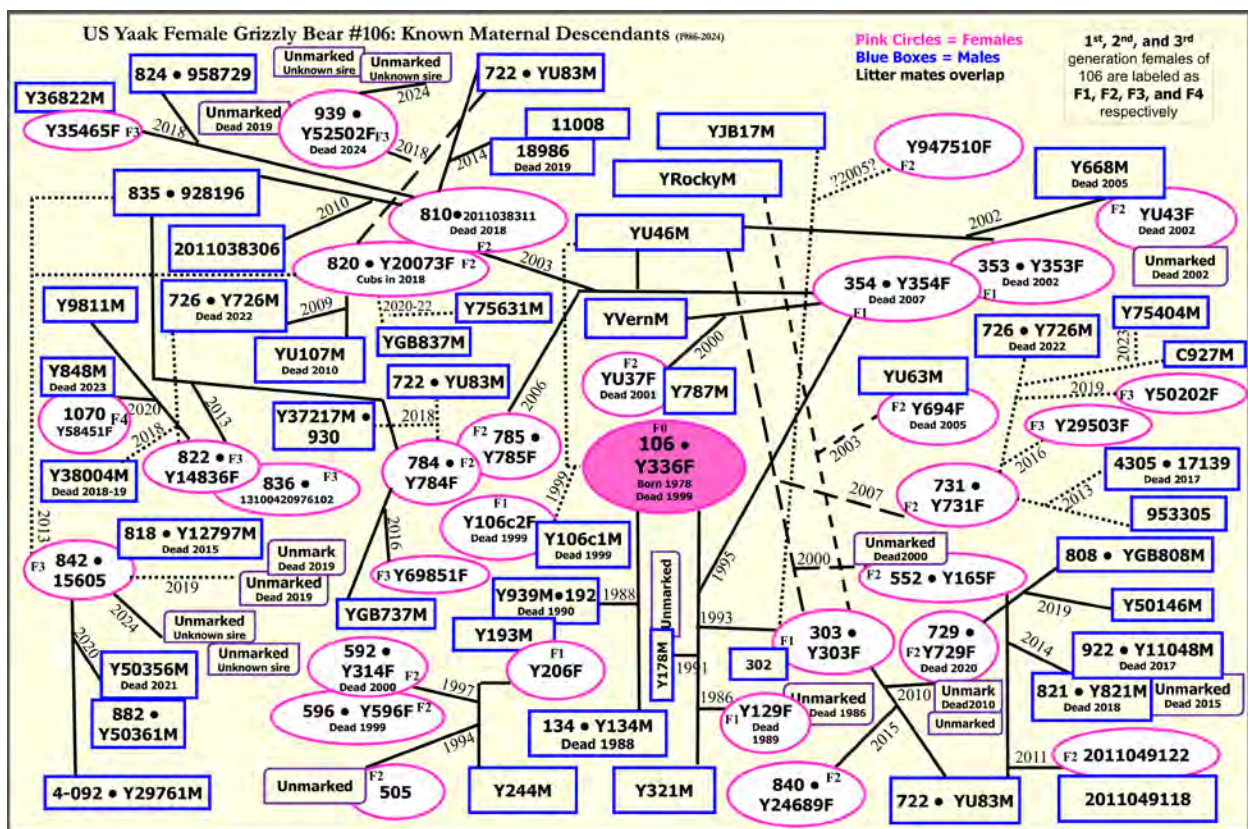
US Yaak Female Grizzly Bear #106: Known Maternal Descendants (1986-2024)

Pink Circles = Females
Blue Boxes = Males
Litter mates overlap

1st, 2nd, and 3rd generation females of 106 are labeled as F1, F2, F3, and F4 respectively

Y36822M
Y35465F F3
2018
824 • 958729
Unmarked Unknown sire
Unmarked Unknown sire
2024
Unmarked Dead 2019
939 • Y52502F F3 Dead 2024
2018
722 • YU83M
11008
2014
18986 Dead 2019
YJB17M
Y947510F
22005? F2
YRockyM
Y668M Dead 2005
F2 YU43F Dead 2002
2002
835 • 928196
2010
810 • 2011038311 Dead 2018
2011038306
F2
820 • Y20073F F2 Cubs in 2018
2003
YU46M
353 • Y353F Dead 2002
Unmarked Dead 2002
354 • Y354F Dead 2007
F1
F1
Y9811M
726 • Y726M Dead 2022
2009
2020-22
Y75631M
YGB837M
YU107M Dead 2010
YVernM
2000
726 • Y726M Dead 2022
Y75404M
2023
C927M
Y848M Dead 2023
722 • YU83M
F2 YU37F Dead 2001
Y787M
YU63M
2019
F3 Y50202F
1070 F4 Y58451F
2020
2013
Y37217M • 930
2018
2006
F2 785 • Y785F
F2 Y694F Dead 2005
F3 Y29503F
2018
822 • F3 Y14836F
836 • F3 13100420976102
784 • F2 Y784F
F0 106 • Y336F Born 1978 Dead 1999
2003
2016
Y38004M Dead 2018-19
4305 • 17139 Dead 2017
2013
2007
731 • F2 Y731F
2013
1999
F1 Y106c2F Dead 1999
Y106c1M Dead 1999
953305
818 • Y12797M Dead 2015
2016
Unmark Dead 2019
Unmarked Dead2000
2000
F3 842 • 15605
2019
Unmarked Dead 2019
F3 Y69851F
1995
F2 552 • Y165F
808 • YGB808M
YGB737M
Y939M • 192 Dead 1990
1988
Unmarked
2019
Y50146M
2024
Unmarked Unknown sire
Y193M
1993
Y178M
F1 303 • Y303F
729 • F2 Y729F Dead 2020
2014
922 • Y11048M Dead 2017
Unmarked Unknown sire
592 • Y314F Dead 2000 F2
F1 Y206F
1991
302
2020
Y50356M Dead 2021
1997
596 • Y596F F2 Dead 1999
1986
F1 Y129F Dead 1989
Unmarked Dead 1986
2010
Unmark Dead2010
Unmarked
821 • Y821M Dead 2018
Unmarked Dead 2015
882 • Y50361M
134 • Y134M Dead 1988
1994
2015
2011
F2 2011049122
Unmarked
F2 505
840 • F2 Y24689F
4-092 • Y29761M
Y244M
Y321M
722 • YU83M
2011049118